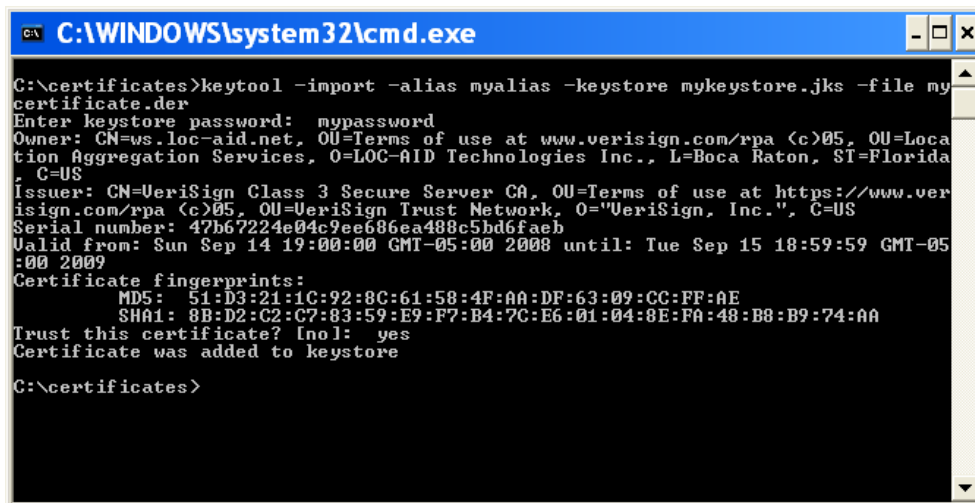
C:\WINDOWS\system32\cmd.exe

C:\certificates>keytool -import -alias myalias -keystore mykeystore.jks -file mycertificate.der
Enter keystore password: mypassword
Owner: CN=ws.loc-aid.net, OU=Terms of use at www.verisign.com/rpa (c)05, OU=Location Aggregation Services, O=LOC-AID Technologies Inc., L=Boca Raton, ST=Florida, C=US
Issuer: CN=VeriSign Class 3 Secure Server CA, OU=Terms of use at https://www.verisign.com/rpa (c)05, OU=VeriSign Trust Network, O="VeriSign, Inc.", C=US
Serial number: 47b67224e04c9ee686ea488c5bd6faeb
Valid from: Sun Sep 14 19:00:00 GMT-05:00 2008 until: Tue Sep 15 18:59:59 GMT-05:00 2009
Certificate fingerprints:
MD5: 51:D3:21:1C:92:8C:61:58:4F:AA:DF:63:09:CC:FF:AE
SHA1: 8B:D2:C2:C7:83:59:E9:F7:B4:7C:E6:01:04:8E:FA:48:B8:B9:74:AA
Trust this certificate? [no]: yes
Certificate was added to keystore

C:\certificates>